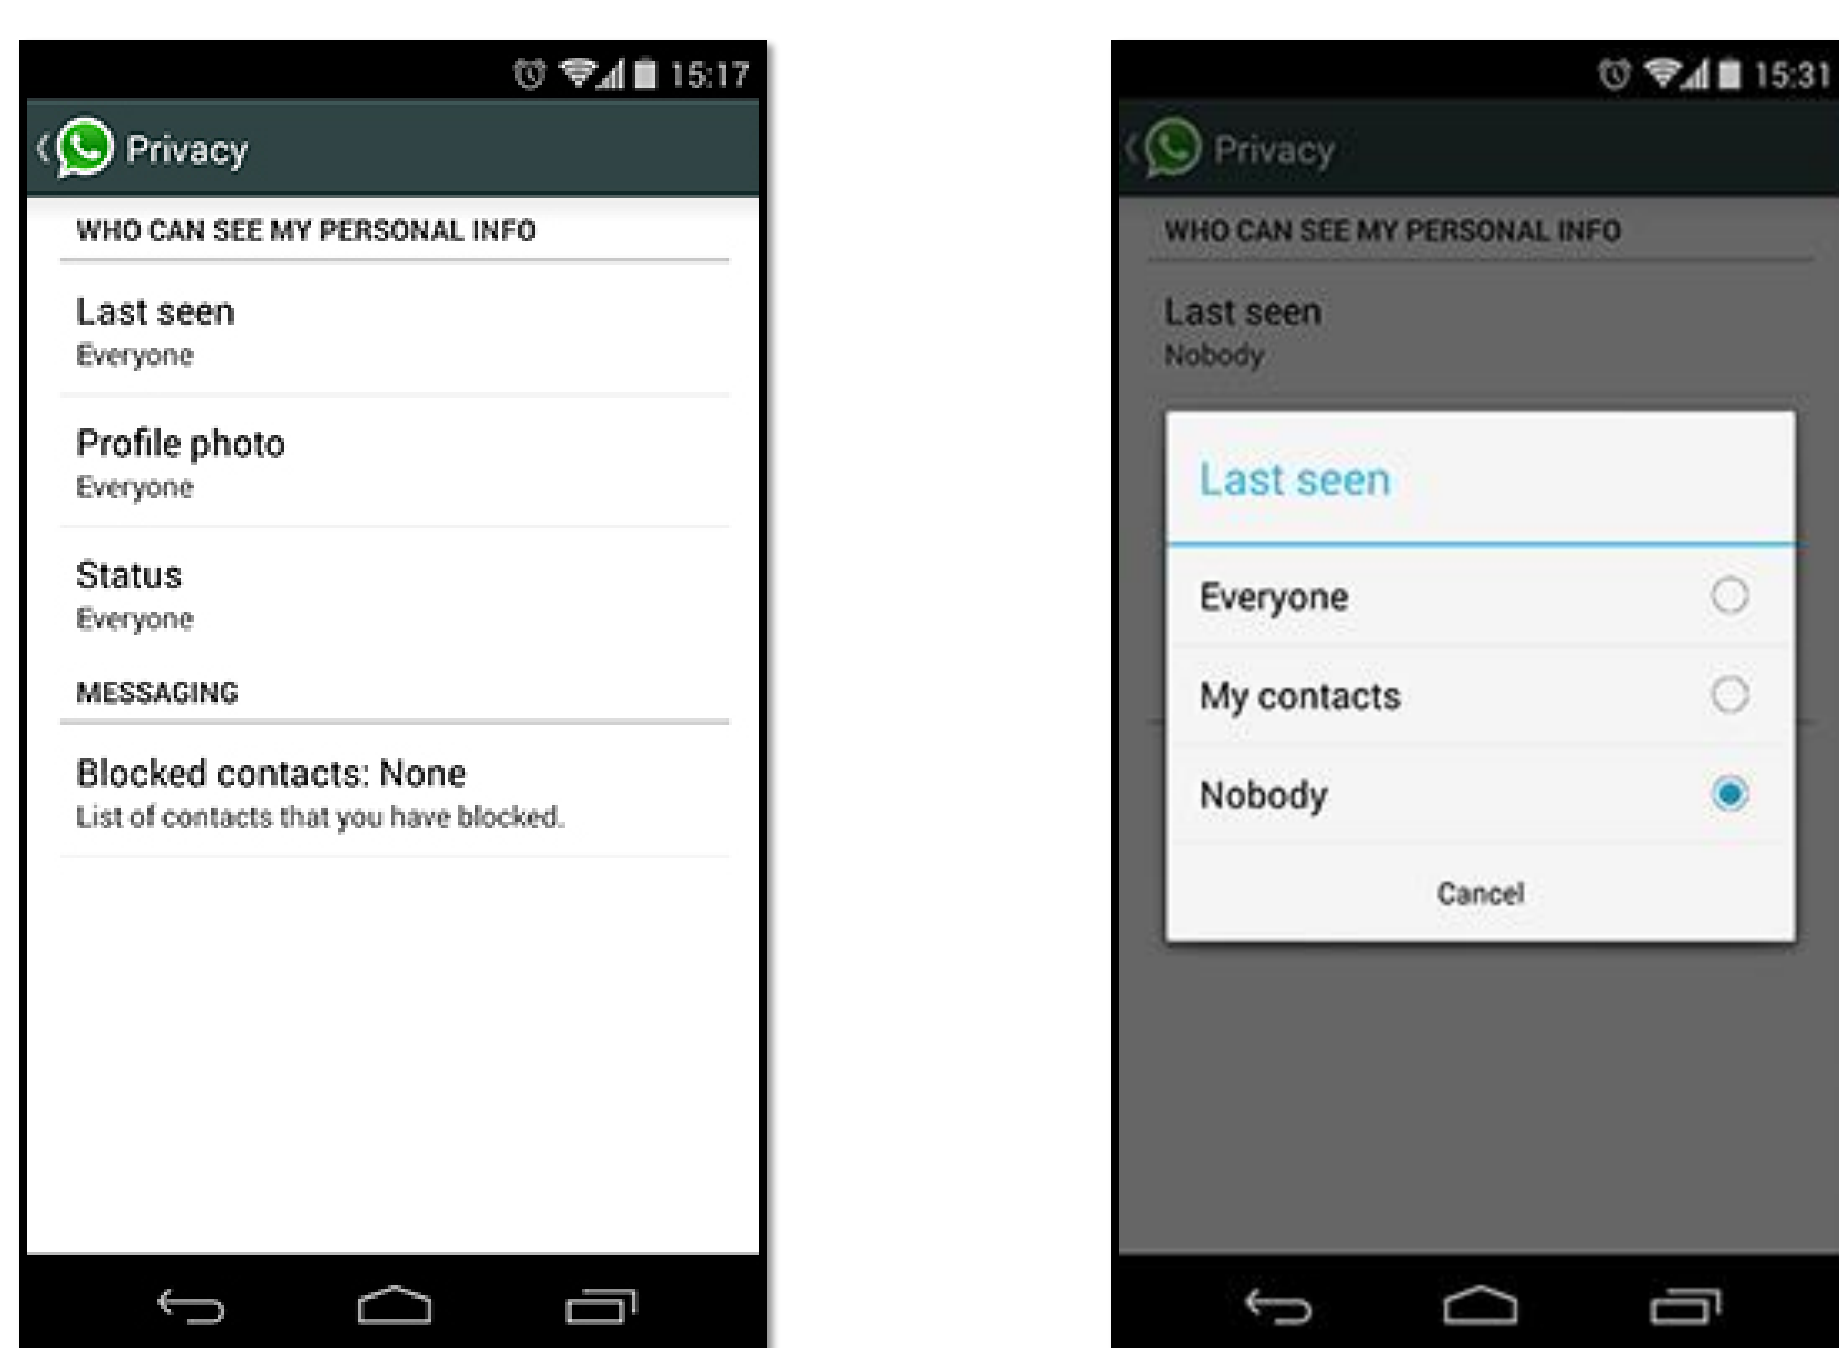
15:17

Privacy

WHO CAN SEE MY PERSONAL INFO

Last seen
Everyone

Profile photo
Everyone

Status
Everyone

MESSAGING

Blocked contacts: None
List of contacts that you have blocked.

15:31

Privacy

WHO CAN SEE MY PERSONAL INFO

Last seen
Nobody

Last seen

Everyone

My contacts

Nobody

Cancel